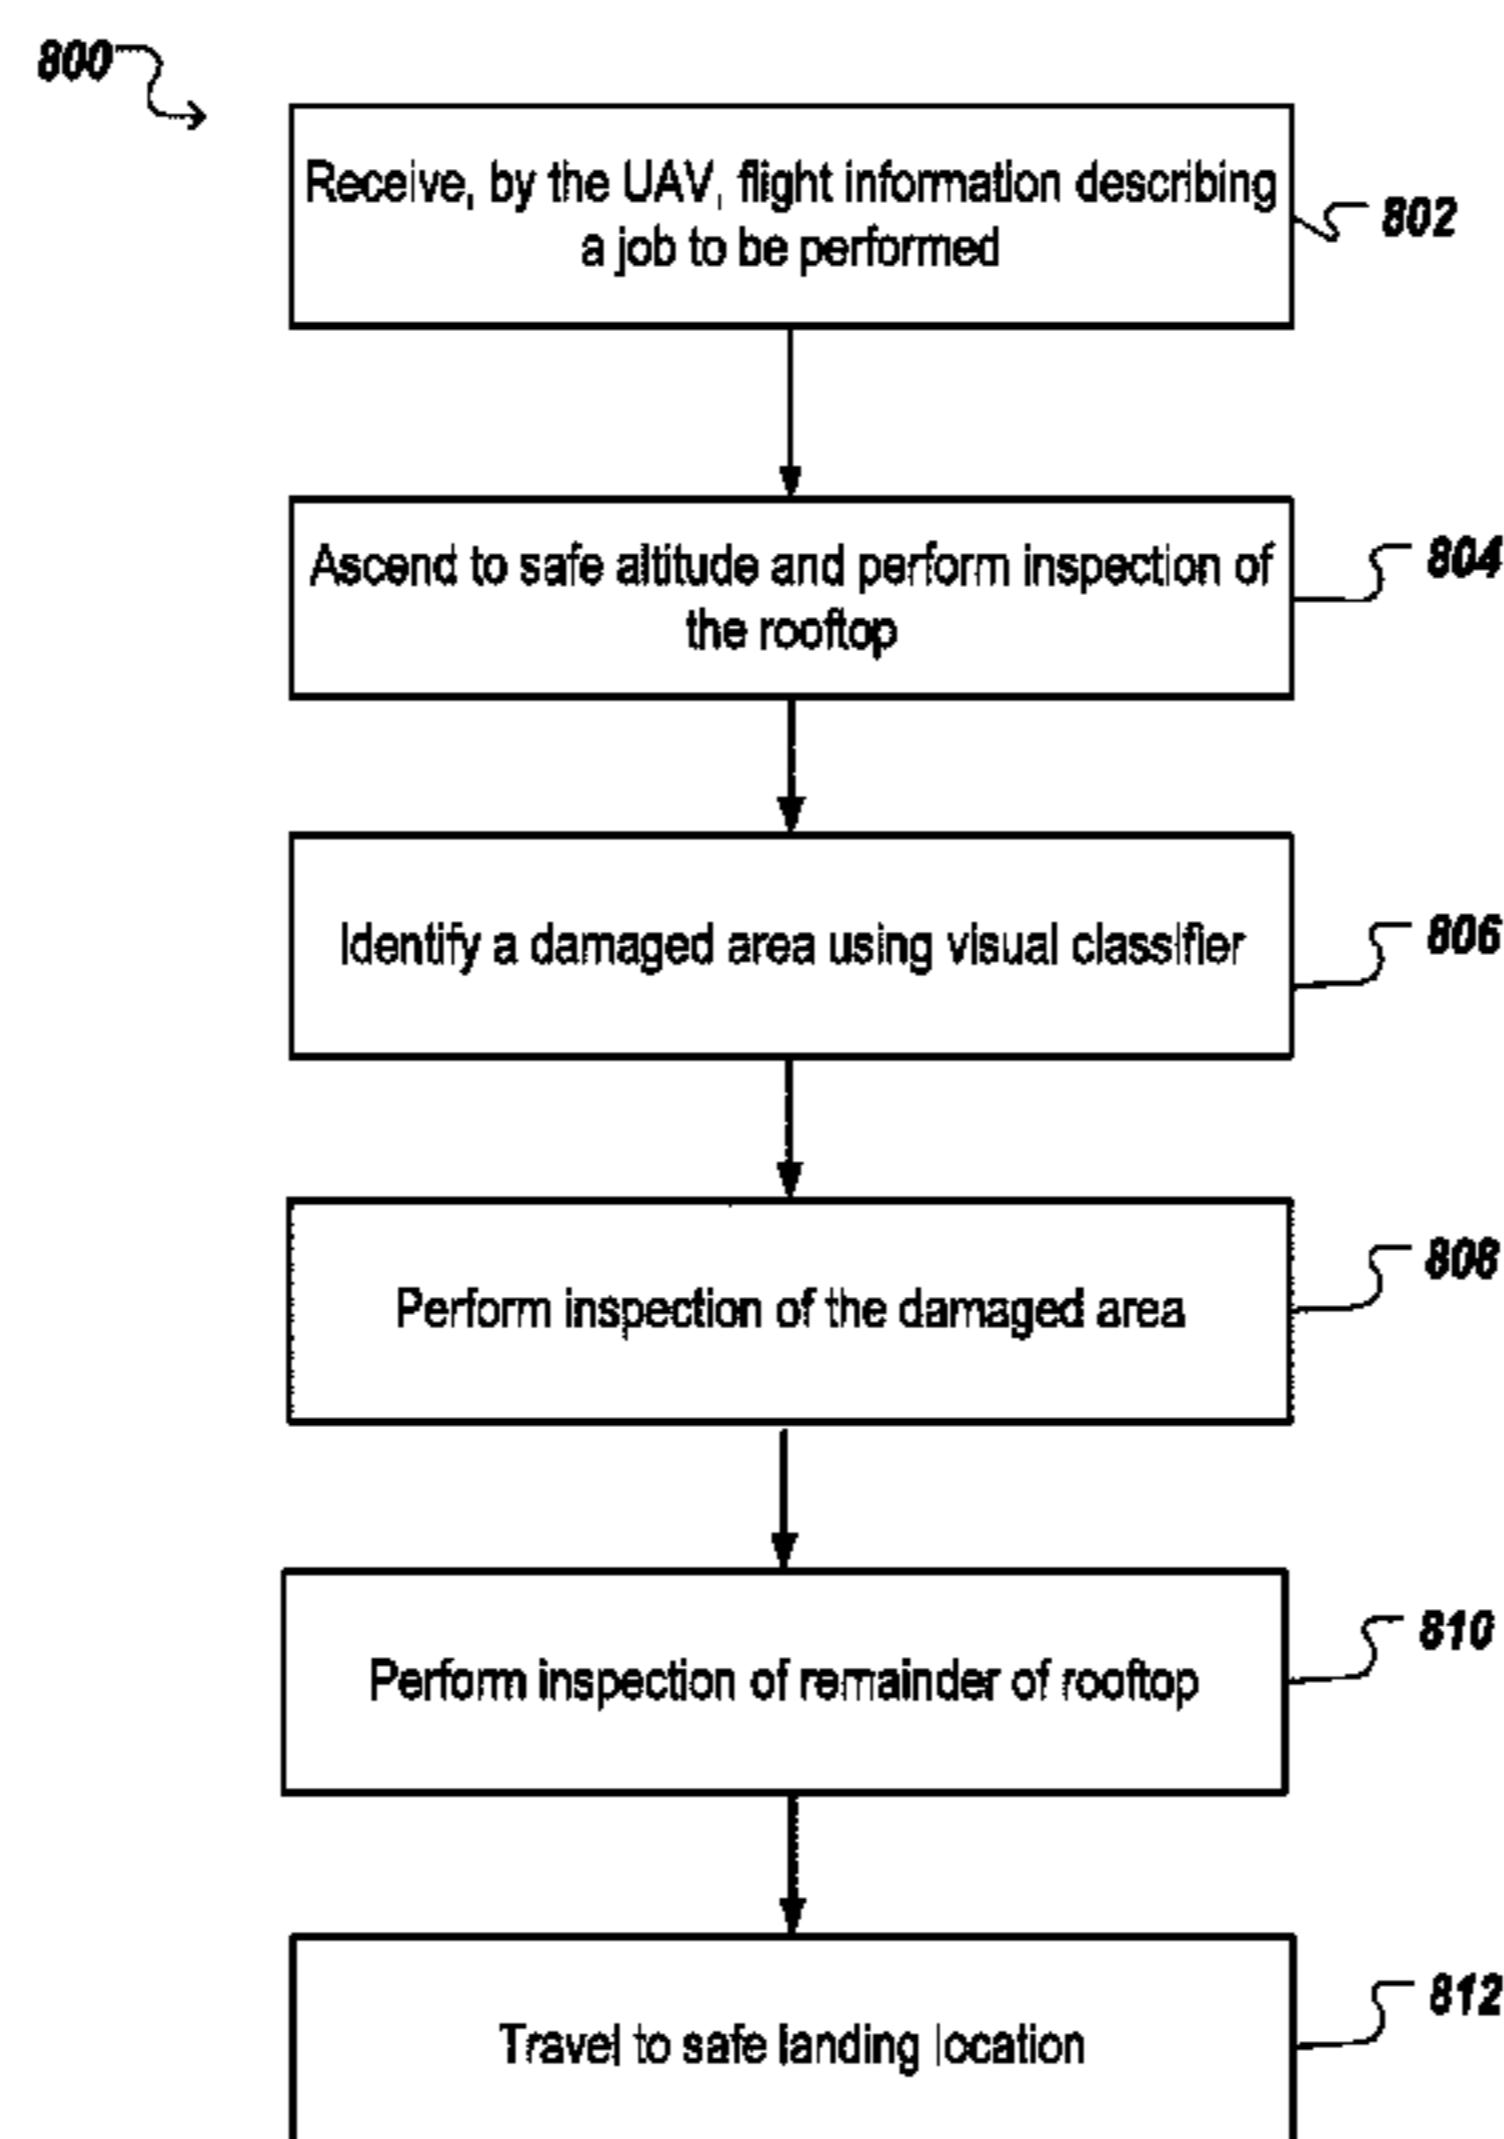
800

Receive, by the UAV, flight information describing a job to be performed

802

Ascend to safe altitude and perform inspection of the rooftop

804

Identify a damaged area using visual classifier

806

Perform inspection of the damaged area

808

Perform inspection of remainder of rooftop

810

Travel to safe landing location

812